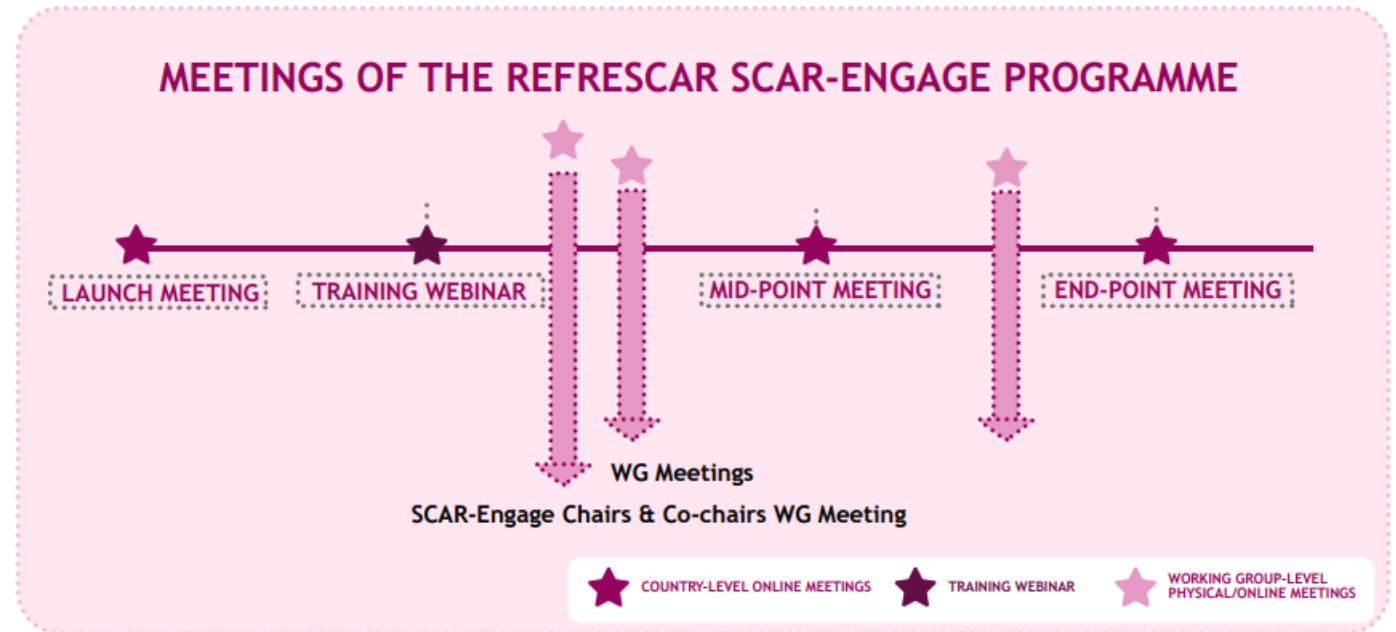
MEETINGS OF THE REFRESCAR SCAR-ENGAGE PROGRAMME

LAUNCH MEETING

TRAINING WEBINAR

MID-POINT MEETING

END-POINT MEETING

WG Meetings

SCAR-Engage Chairs & Co-chairs WG Meeting

COUNTRY-LEVEL ONLINE MEETINGS

TRAINING WEBINAR

WORKING GROUP-LEVEL PHYSICAL/ONLINE MEETINGS